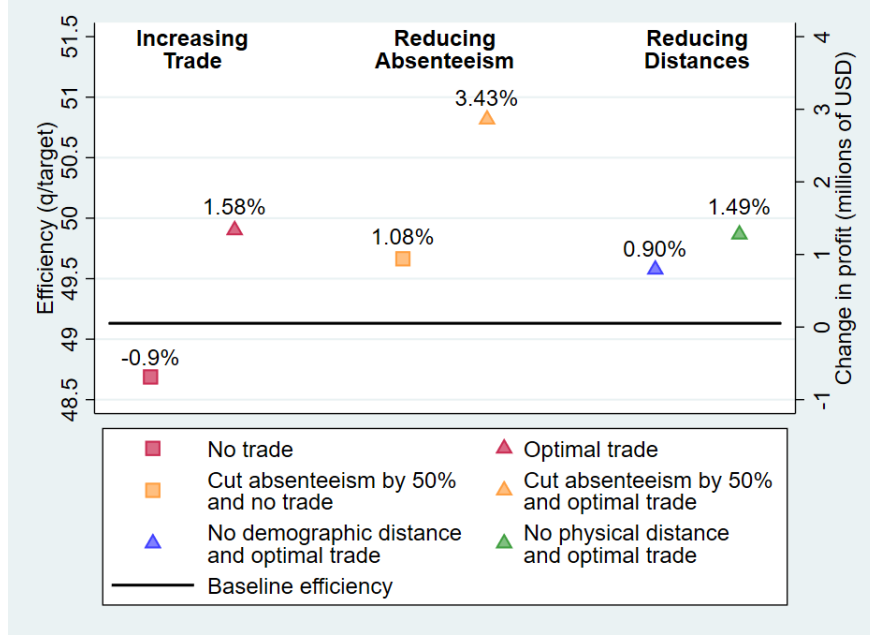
Increasing Trade

Reducing Absenteeism

Reducing Distances

Efficiency (q/target)

51.5
51
50.5
50
49.5
49
48.5

Change in profit (millions of USD)

4
3
2
1
0
-1

3.43%
1.58%
1.08%
0.90%
1.49%
-0.9%

No trade
Optimal trade
Cut absenteeism by 50% and no trade
Cut absenteeism by 50% and optimal trade
No demographic distance and optimal trade
No physical distance and optimal trade
Baseline efficiency